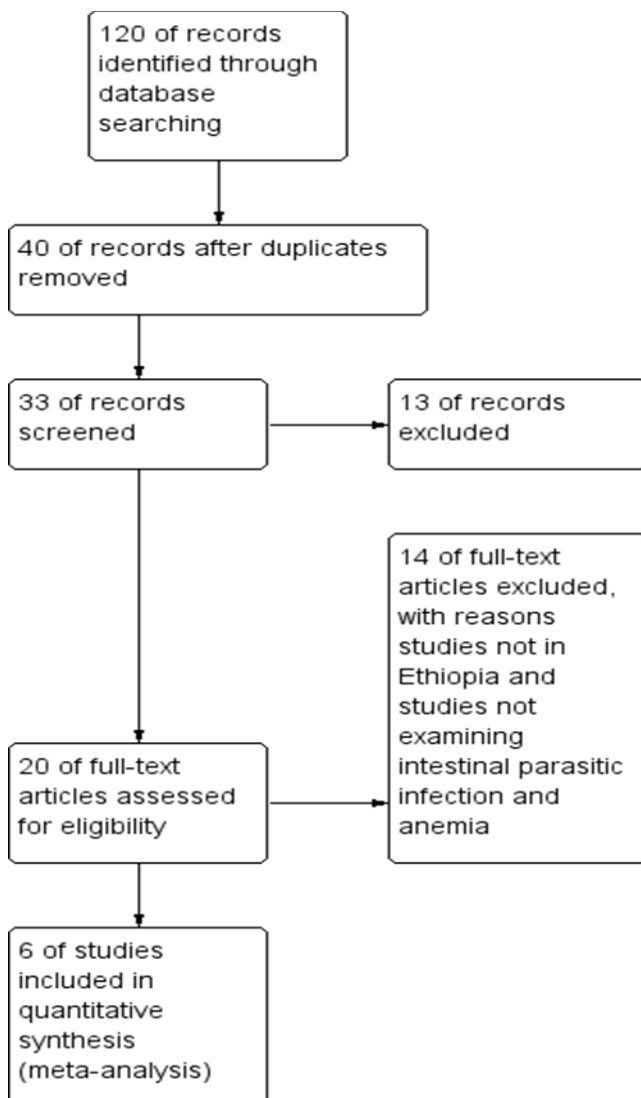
120 of records identified through database searching

40 of records after duplicates removed

33 of records screened

13 of records excluded

14 of full-text articles excluded, with reasons studies not in Ethiopia and studies not examining intestinal parasitic infection and anemia

20 of full-text articles assessed for eligibility

6 of studies included in quantitative synthesis (meta-analysis)